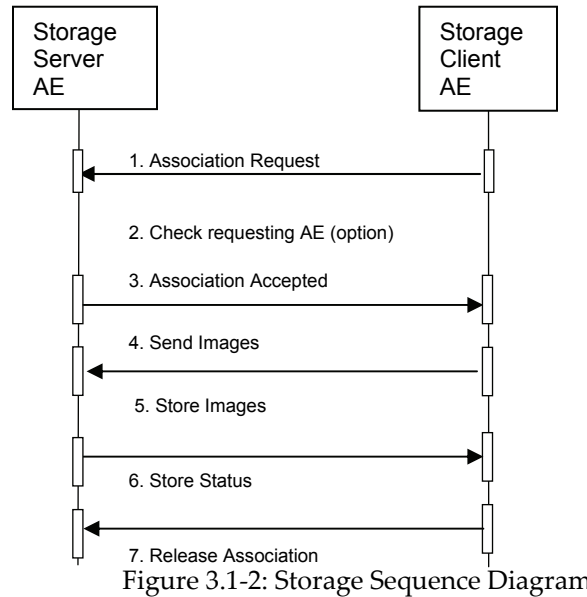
Storage Server AE

Storage Client AE

1. Association Request

2. Check requesting AE (option)

3. Association Accepted

4. Send Images

5. Store Images

6. Store Status

7. Release Association

Figure 3.1-2: Storage Sequence Diagram